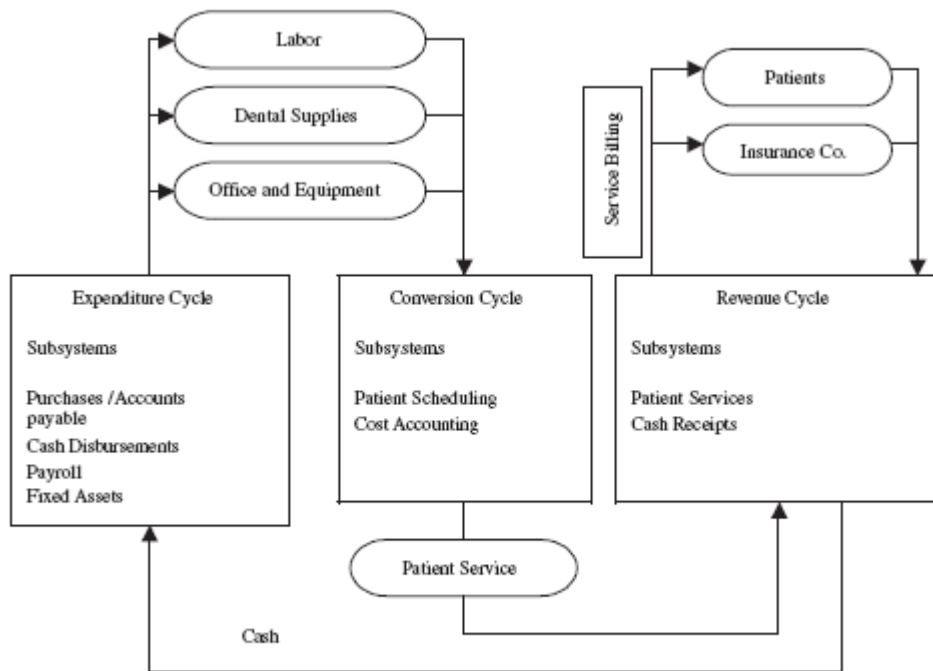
Labor

Dental Supplies

Office and Equipment

Service Billing

Patients

Insurance Co.

Expenditure Cycle

Subsystems

Purchases /Accounts payable
Cash Disbursements
Payroll
Fixed Assets

Conversion Cycle

Subsystems

Patient Scheduling
Cost Accounting

Revenue Cycle

Subsystems

Patient Services
Cash Receipts

Patient Service

Cash